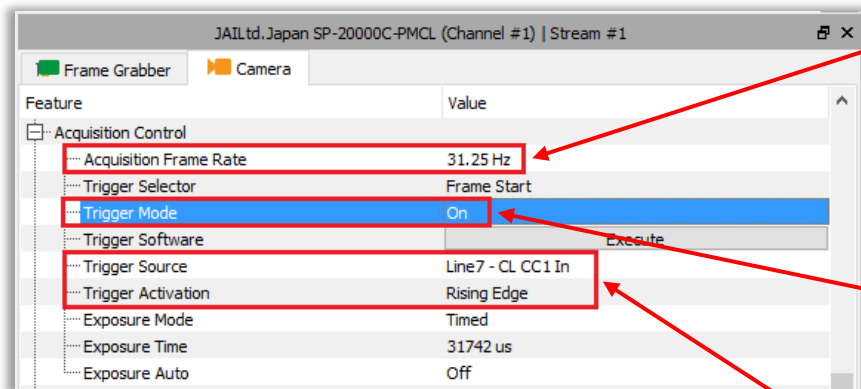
JAILtd.Japan SP-20000C-PMCL (Channel #1) | Stream #1

Frame Grabber
Camera

| Feature | Value |
|---|---|
| Acquisition Control | |
| Acquisition Frame Rate | 31.25 Hz |
| Trigger Selector | Frame Start |
| Trigger Mode | On |
| Trigger Software | Execute |
| Trigger Source | Line7 - CL CC1 In |
| Trigger Activation | Rising Edge |
| Exposure Mode | Timed |
| Exposure Time | 31742 us |
| Exposure Auto | Off |